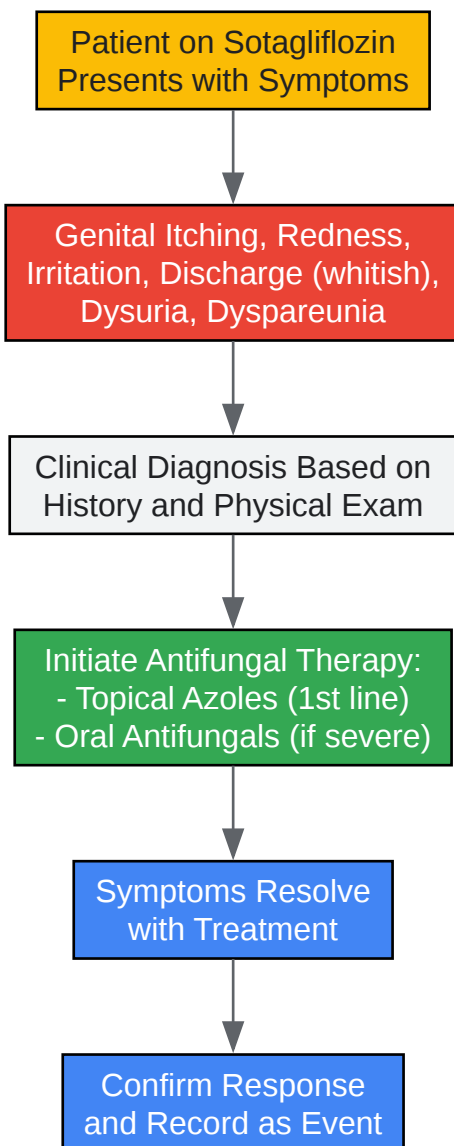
Patient on Sotagliflozin Presents with Symptoms

Genital Itching, Redness, Irritation, Discharge (whitish), Dysuria, Dyspareunia

Clinical Diagnosis Based on History and Physical Exam

Initiate Antifungal Therapy:
- Topical Azoles (1st line)
- Oral Antifungals (if severe)

Symptoms Resolve with Treatment

Confirm Response and Record as Event